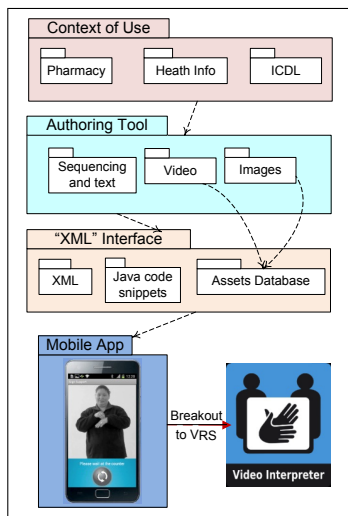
Context of Use

Pharmacy

Heath Info

ICDL

Authoring Tool

Sequencing and text

Video

Images

"XML" Interface

XML

Java code snippets

Assets Database

Mobile App

Breakout to VRS

Video Interpreter